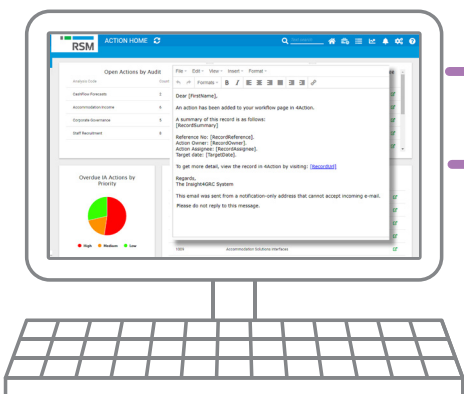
RSM ACTION HOME

Open Actions by Audit

| Analysis Code | Count |
|---|---|
| Cashflow Forecasts | 2 |
| Accommodation/Income | 4 |
| Corporate Governance | 5 |
| Staff Recruitment | 4 |

Overdue IA Actions by Priority

High Medium Low

File Edit View Insert Format

Formats

Dear [FirstName],

An action has been added to your workflow page in 4Action.

A summary of this record is as follows:
[RecordSummary]

Reference No: [RecordReference].
Action Owner: [RecordOwner].
Action Assignee: [RecordAssignee].
Target date: [TargetDate].

To get more detail, view the record in 4Action by visiting: [RecordUrl]

Regards,
The Insight4GRC System

This email was sent from a notification-only address that cannot accept incoming e-mail.
Please do not reply to this message.

Accommodation Solutions Interfaces